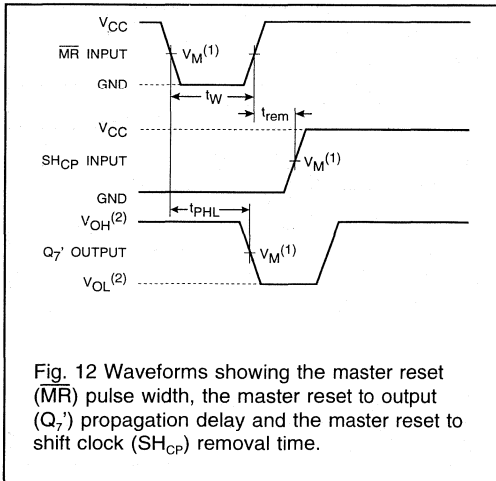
$V_{CC}$

$\overline{MR}$ INPUT

GND

$V_M^{(1)}$

$t_W$

$t_{rem}$

$V_{CC}$

$SH_{CP}$ INPUT

$V_M^{(1)}$

GND

$t_{PHL}$

$V_{OH}^{(2)}$

$Q_7$' OUTPUT

$V_M^{(1)}$

$V_{OL}^{(2)}$

Fig. 12 Waveforms showing the master reset ($\overline{MR}$) pulse width, the master reset to output ($Q_7$') propagation delay and the master reset to shift clock ($SH_{CP}$) removal time.